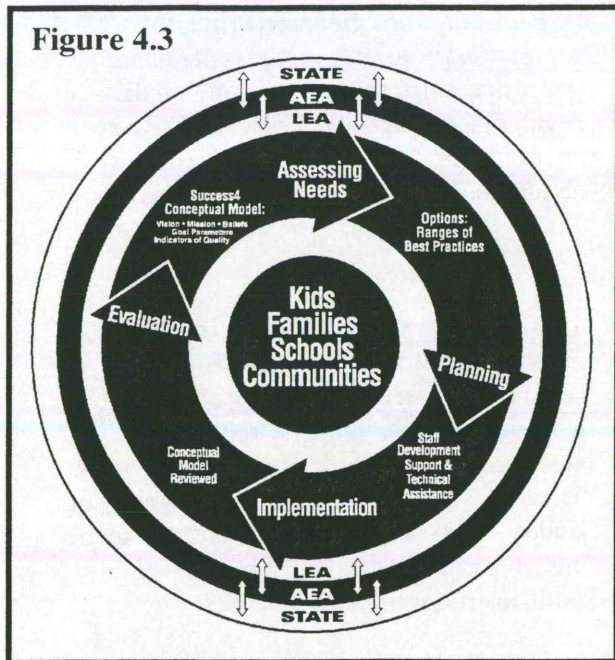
Figure 4.3

STATE
AEA
LEA

Assessing Needs

Success4 Conceptual Model:
Vision • Mission • Beliefs
Goal Parameters
Indicators of Quality

Options: Ranges of Best Practices

Evaluation

Kids
Families
Schools
Communities

Planning

Conceptual Model Reviewed

Staff Development Support & Technical Assistance

Implementation

LEA
AEA
STATE